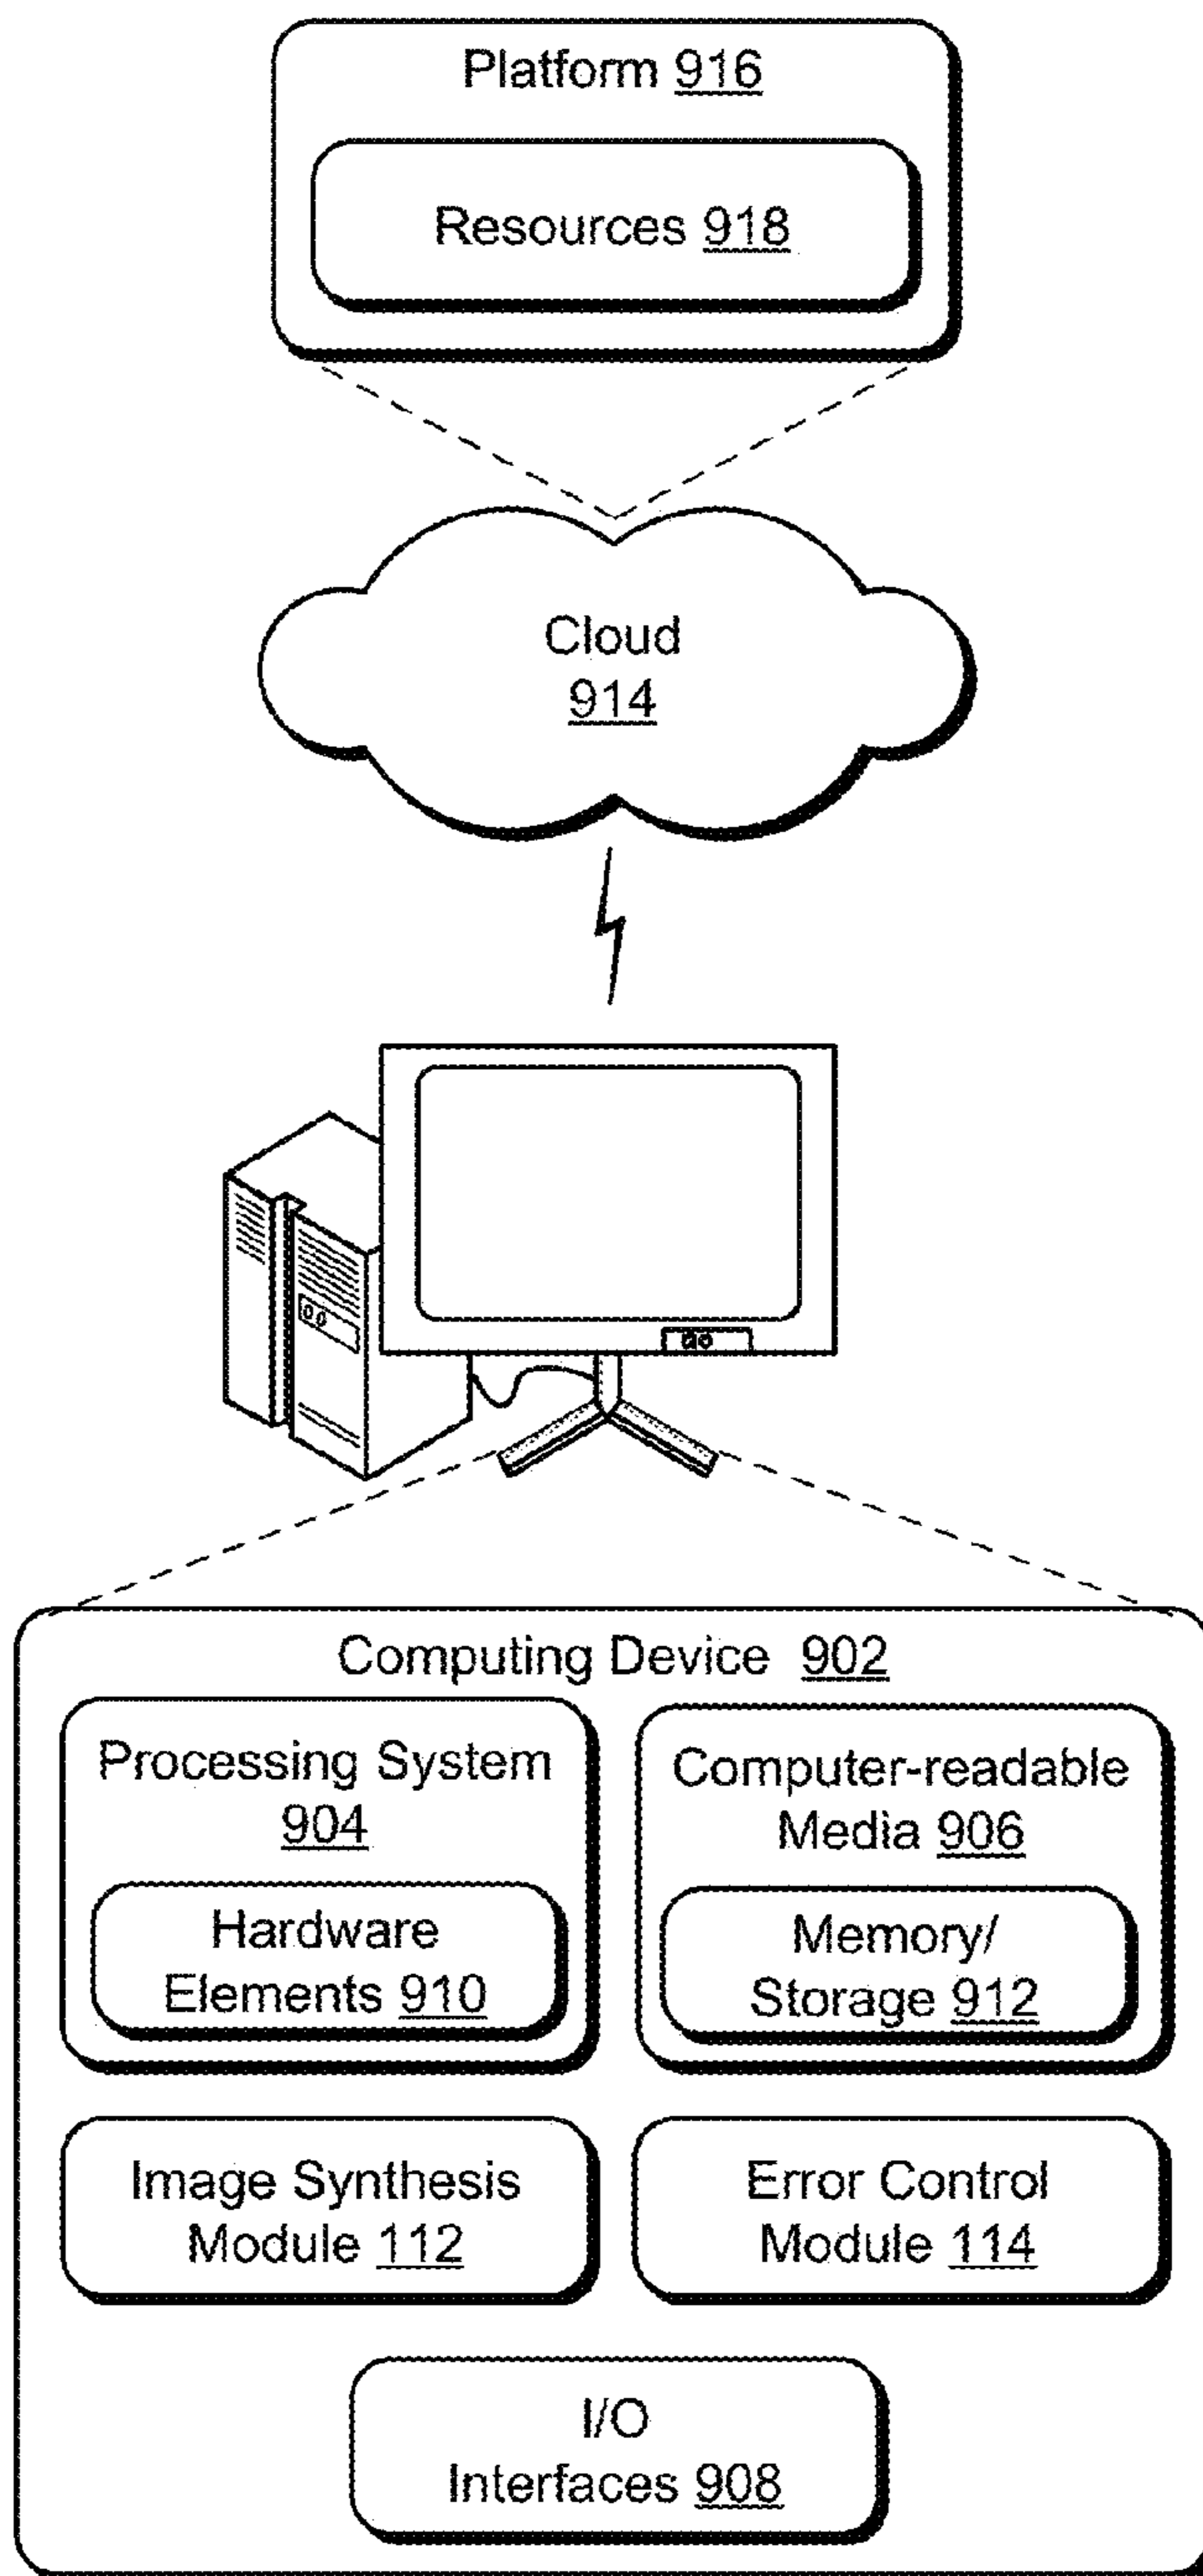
Platform 916

Resources 918

Cloud
914

Computing Device 902

Processing System
904

Hardware
Elements 910

Computer-readable
Media 906

Memory/
Storage 912

Image Synthesis
Module 112

Error Control
Module 114

I/O
Interfaces 908